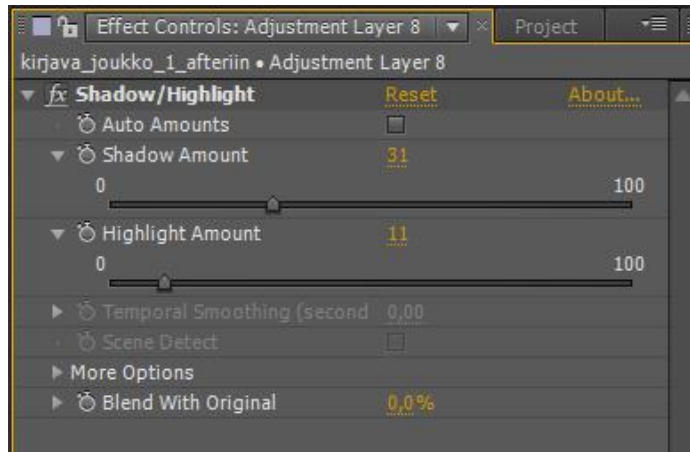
Effect Controls: Adjustment Layer 8 | Project

kirjava_joukko_1_afteriin • Adjustment Layer 8

fx Shadow/Highlight Reset About...

Auto Amounts

Shadow Amount 31

0 100

Highlight Amount 11

0 100

Temporal Smoothing (second 0,00

Scene Detect

More Options

Blend With Original 0,0%